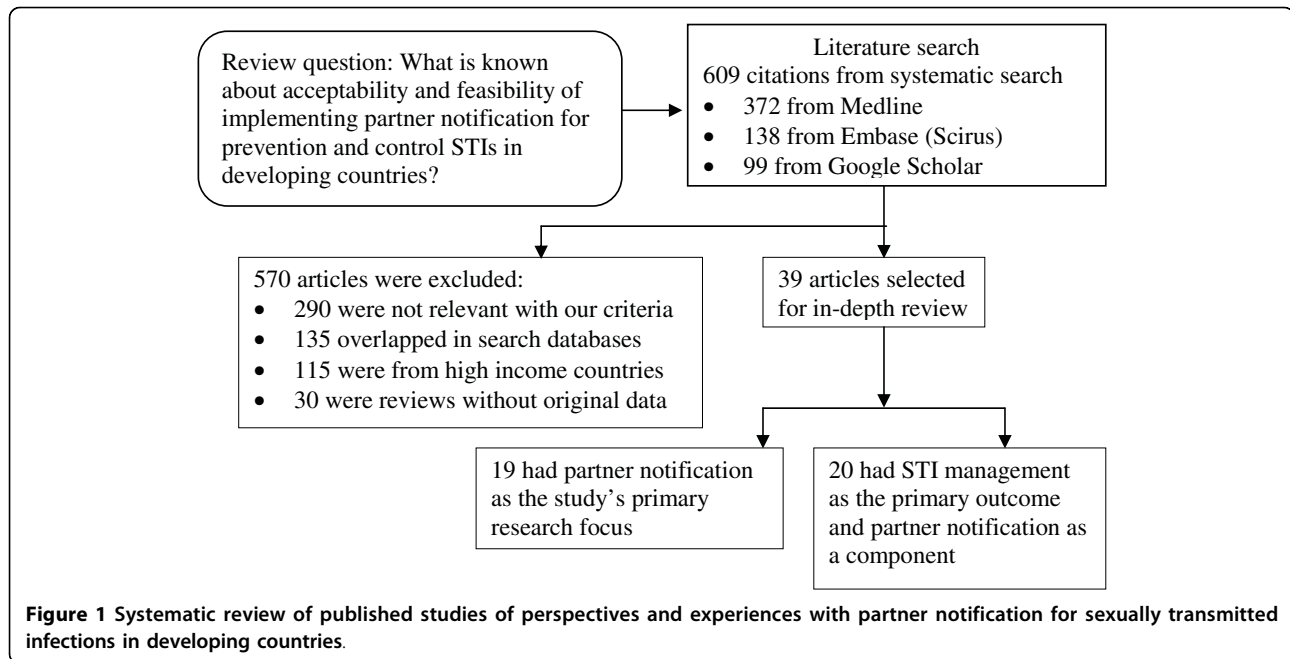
Review question: What is known about acceptability and feasibility of implementing partner notification for prevention and control STIs in developing countries?

Literature search
609 citations from systematic search
• 372 from Medline
• 138 from Embase (Scirus)
• 99 from Google Scholar

570 articles were excluded:
• 290 were not relevant with our criteria
• 135 overlapped in search databases
• 115 were from high income countries
• 30 were reviews without original data

39 articles selected for in-depth review

19 had partner notification as the study's primary research focus

20 had STI management as the primary outcome and partner notification as a component

**Figure 1 Systematic review of published studies of perspectives and experiences with partner notification for sexually transmitted infections in developing countries.**